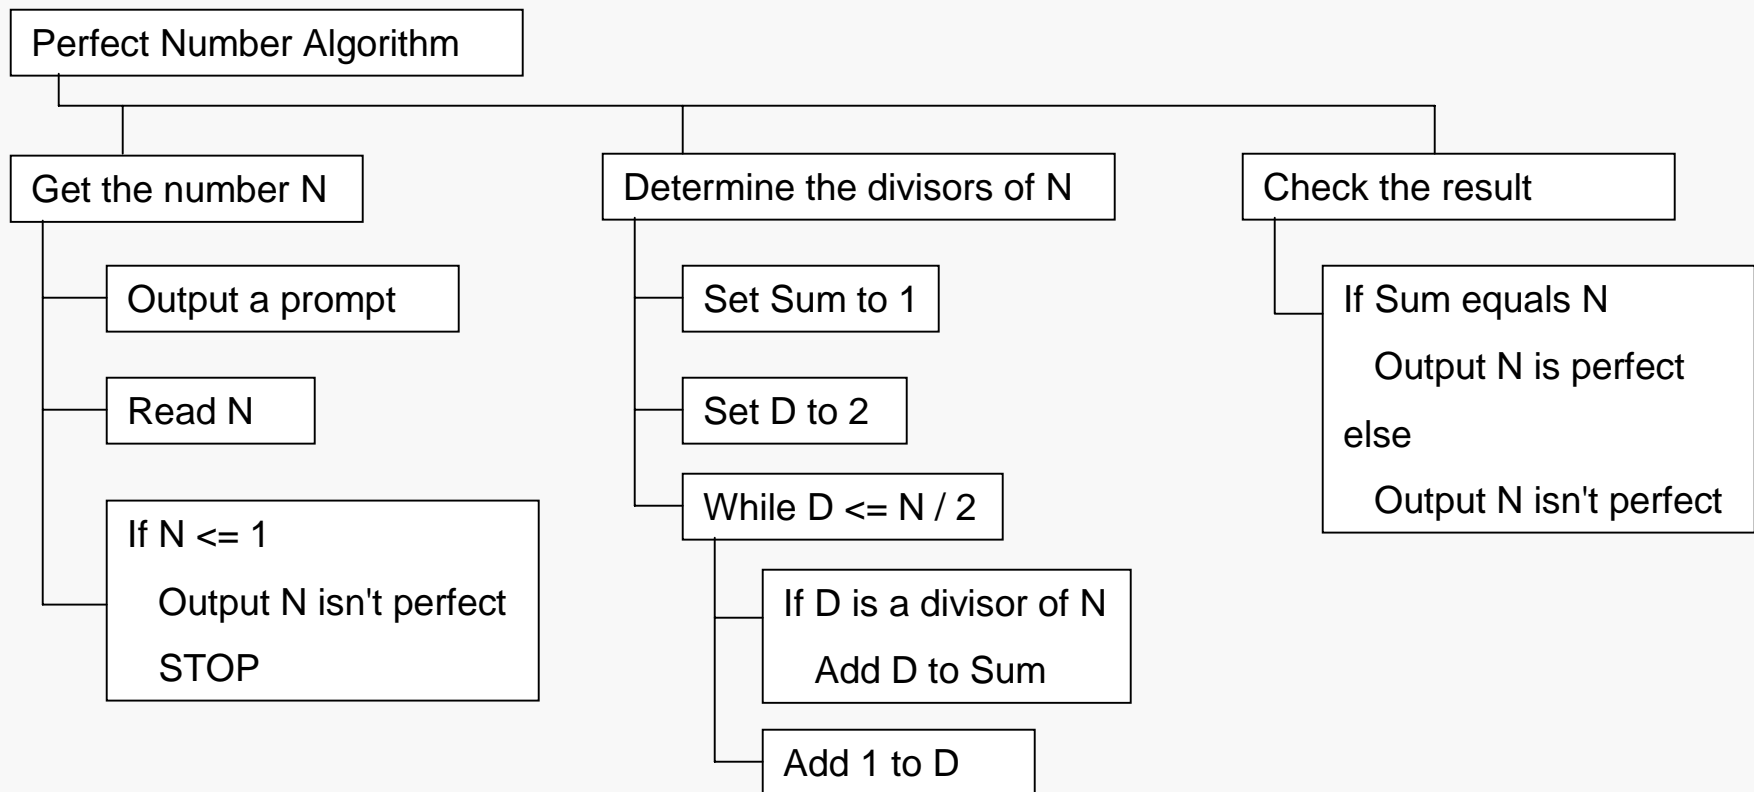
Perfect Number Algorithm

Get the number N

Output a prompt

Read N

If N <= 1
Output N isn't perfect
STOP

Determine the divisors of N

Set Sum to 1

Set D to 2

While D <= N / 2

If D is a divisor of N
Add D to Sum

Add 1 to D

Check the result

If Sum equals N
Output N is perfect
else
Output N isn't perfect